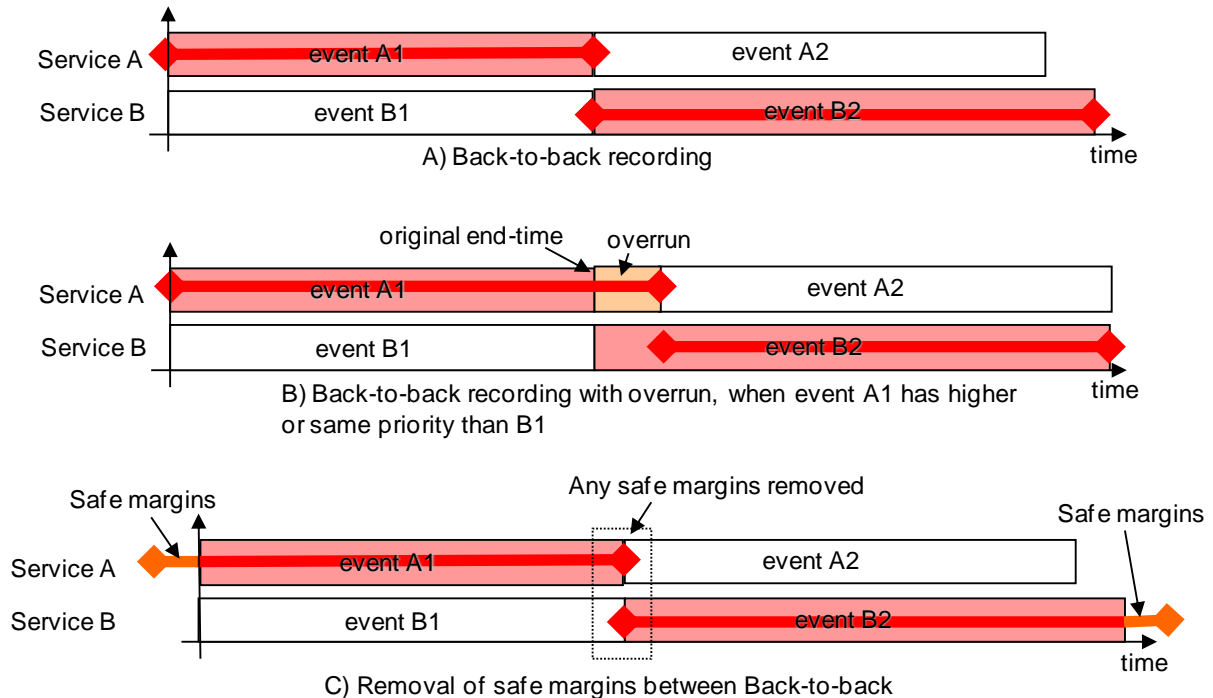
Service A
event A1
event A2
Service B
event B1
event B2
time
A) Back-to-back recording

original end-time
overrun
Service A
event A1
event A2
Service B
event B1
event B2
time
B) Back-to-back recording with overrun, when event A1 has higher or same priority than B1

Safe margins
Any safe margins removed
Safe margins
Service A
event A1
event A2
Service B
event B1
event B2
time
C) Removal of safe margins between Back-to-back